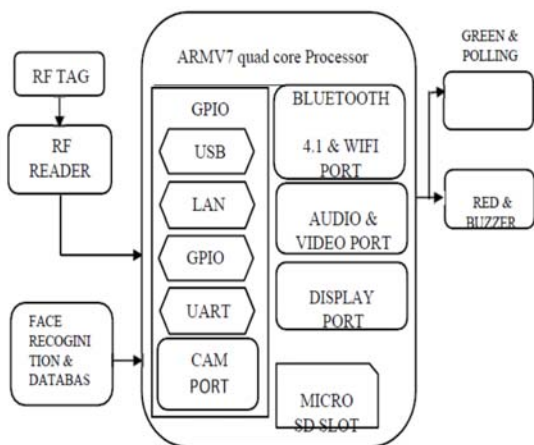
RF TAG

RF READER

FACE RECOGINITION & DATABAS

ARMV7 quad core Processor

GPIO

USB

LAN

GPIO

UART

CAM PORT

BLUETOOTH 4.1 & WIFI PORT

AUDIO & VIDEO PORT

DISPLAY PORT

MICRO SD SLOT

GREEN & POLLING

RED & BUZZER